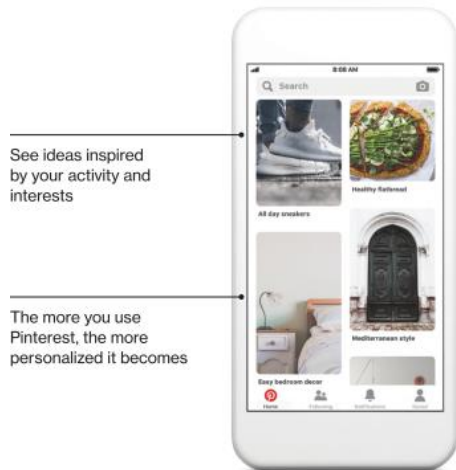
See ideas inspired by your activity and interests

The more you use Pinterest, the more personalized it becomes

8:08 AM

Search

All day sneakers

Healthy flatbread

Mediterranean style

Easy bedroom decor

Home

Following

Notifications

Saved